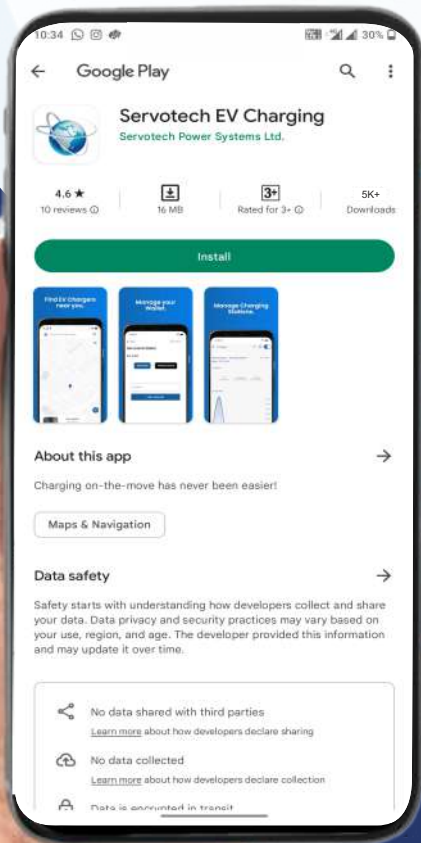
10:34 30%

Google Play

Servotech EV Charging
Servotech Power Systems Ltd.

4.6 ★
10 reviews

16 MB

3+
Rated for 3+

5K+
Downloads

Install

Find EV Chargers near you.

Manage your Wallet.

Manage Charging Stations.

About this app

Charging on-the-move has never been easier!

Maps & Navigation

Data safety

Safety starts with understanding how developers collect and share your data. Data privacy and security practices may vary based on your use, region, and age. The developer provided this information and may update it over time.

No data shared with third parties
Learn more about how developers declare sharing

No data collected
Learn more about how developers declare collection

Data is encrypted in transit